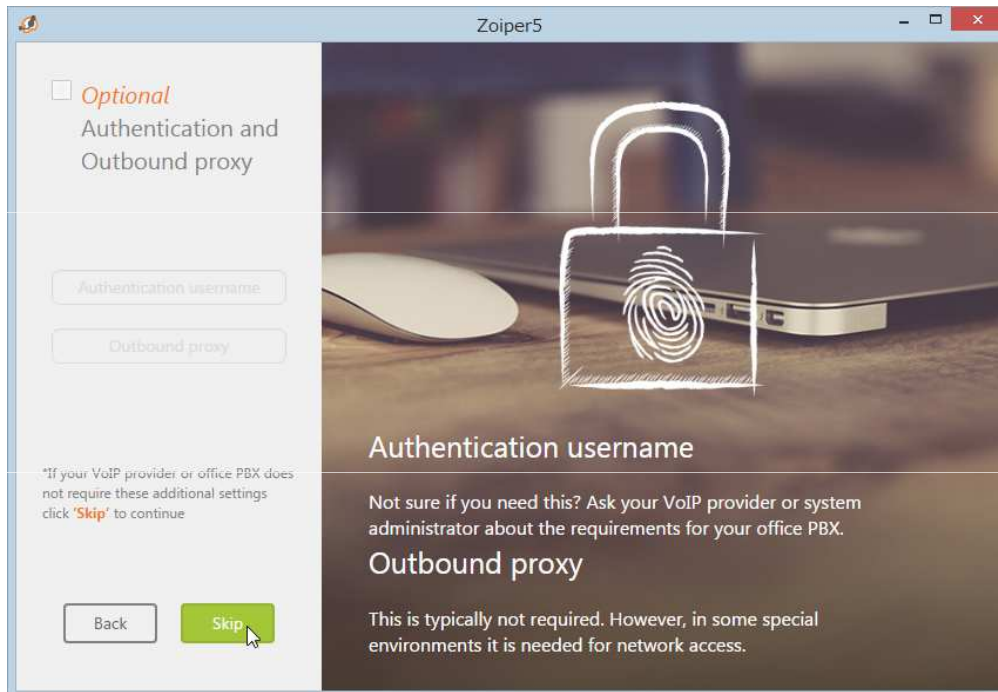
Zoiper5

Optional
Authentication and Outbound proxy

Authentication username

Outbound proxy

*If your VoIP provider or office PBX does not require these additional settings click 'Skip' to continue

Back

Skip

Authentication username

Not sure if you need this? Ask your VoIP provider or system administrator about the requirements for your office PBX.

Outbound proxy

This is typically not required. However, in some special environments it is needed for network access.